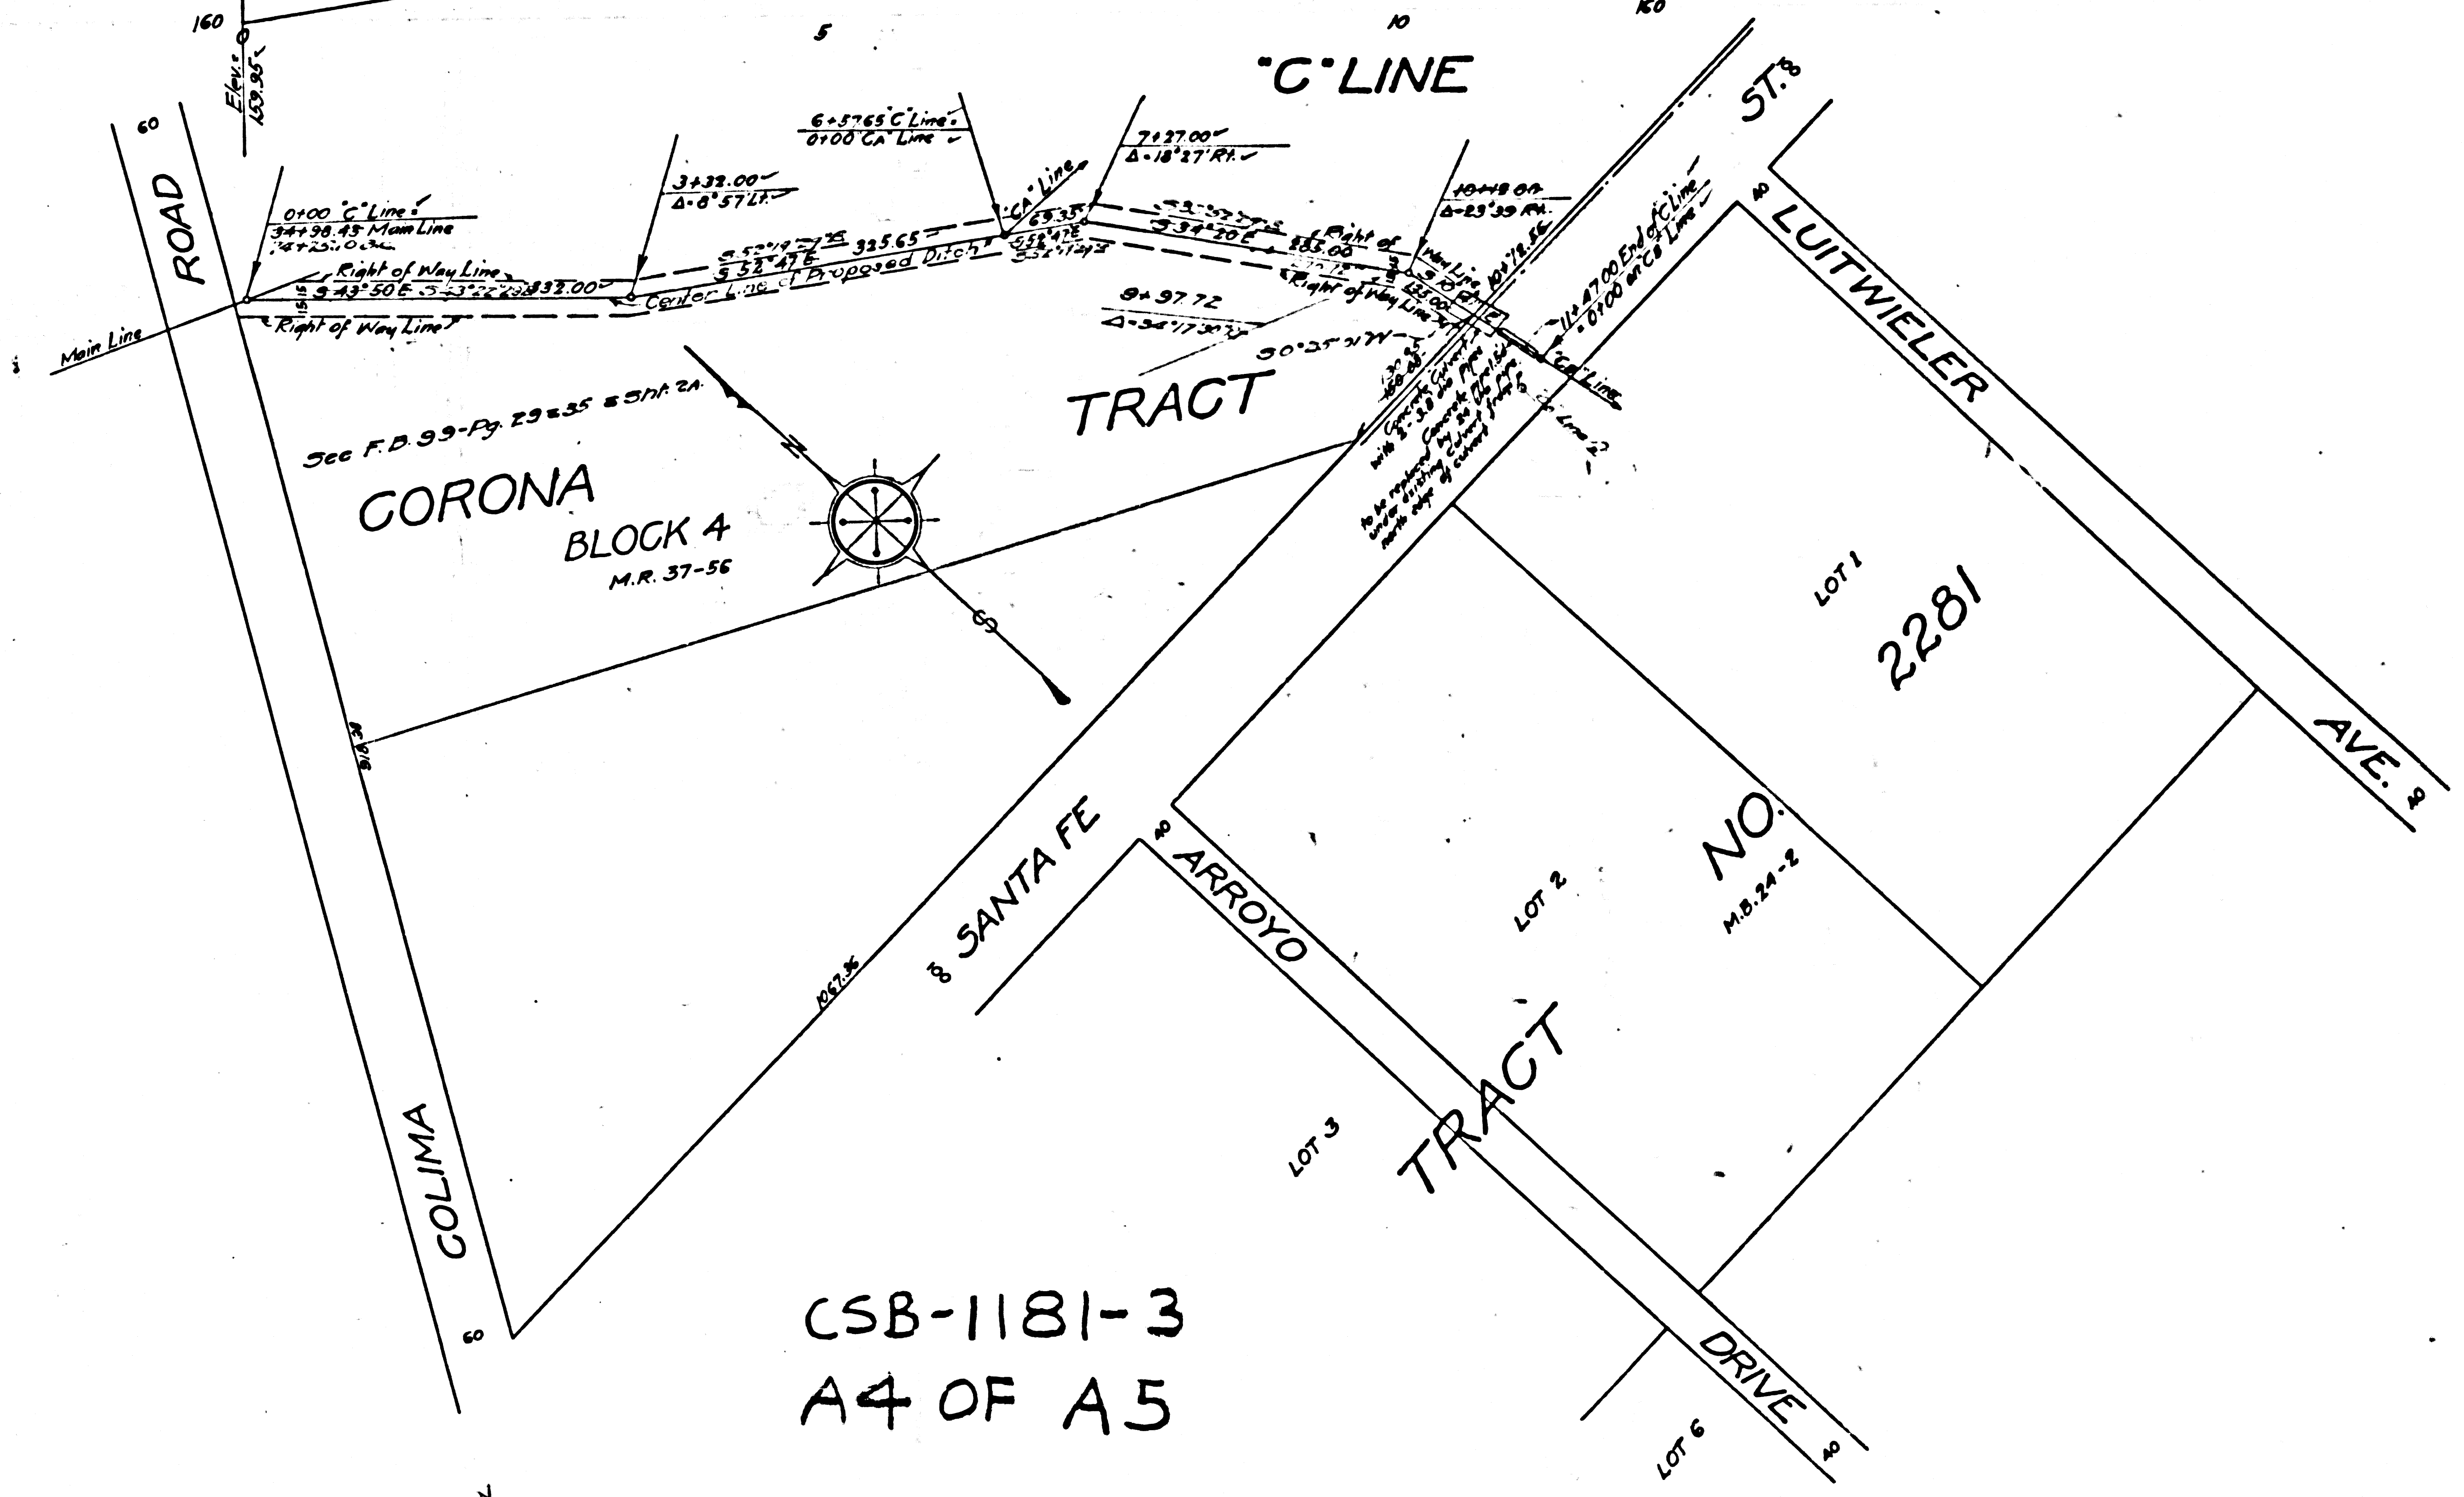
160
5
10
160
Elev. 159.95
"C" LINE
60
ROAD
6+57.65 "C" Line
0+00 "CA" Line
7+27.00
Δ-18°27' Rt.
3+33.00
Δ-8°57' Lt.
10+19.00
Δ-23°39' Rt.
0+00 "C" Line
34+98.43 Main Line
Right of Way Line
S 43°50' E
332.00
Center Line of Proposed Ditch
S 52°47' E
325.65
"CA" Line
S 34°20' E
283.00
Right of Way Line
11+47.00 End of "C" Line
0+00 on "CB" Line
9+97.72
Δ-34°17'
"CB" Line
Right of Way Line
Main Line
ST.
TRACT
See F.B. 99-Pg. 29 & 35 & Sht. 2A
CORONA
BLOCK 4
M.R. 37-56
N
S
LUITWIELER
LOT 1
2281
AVE.
SANTA FE
ARROYO
LOT 2
NO.
M.B. 24-2
1067.56
COLIMA
LOT 3
TRACT
60
CSB-1181-3
A4 OF A5
DRIVE
LOT 6
40